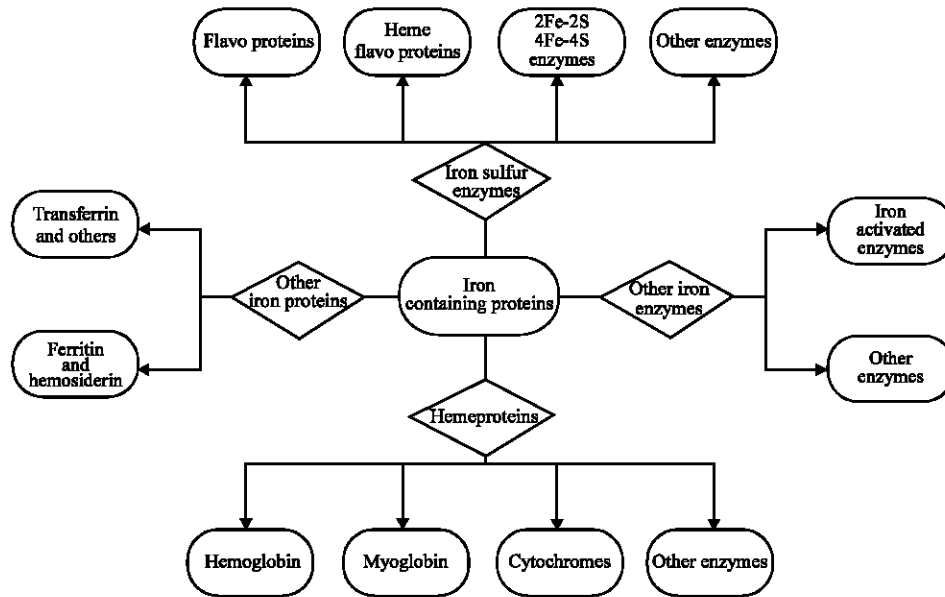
Flavo proteins

Heme flavo proteins

2Fe-2S 4Fe-4S enzymes

Other enzymes

Iron sulfur enzymes

Transferrin and others

Other iron proteins

Iron containing proteins

Other iron enzymes

Iron activated enzymes

Ferritin and hemosiderin

Other enzymes

Hemeproteins

Hemoglobin

Myoglobin

Cytochromes

Other enzymes